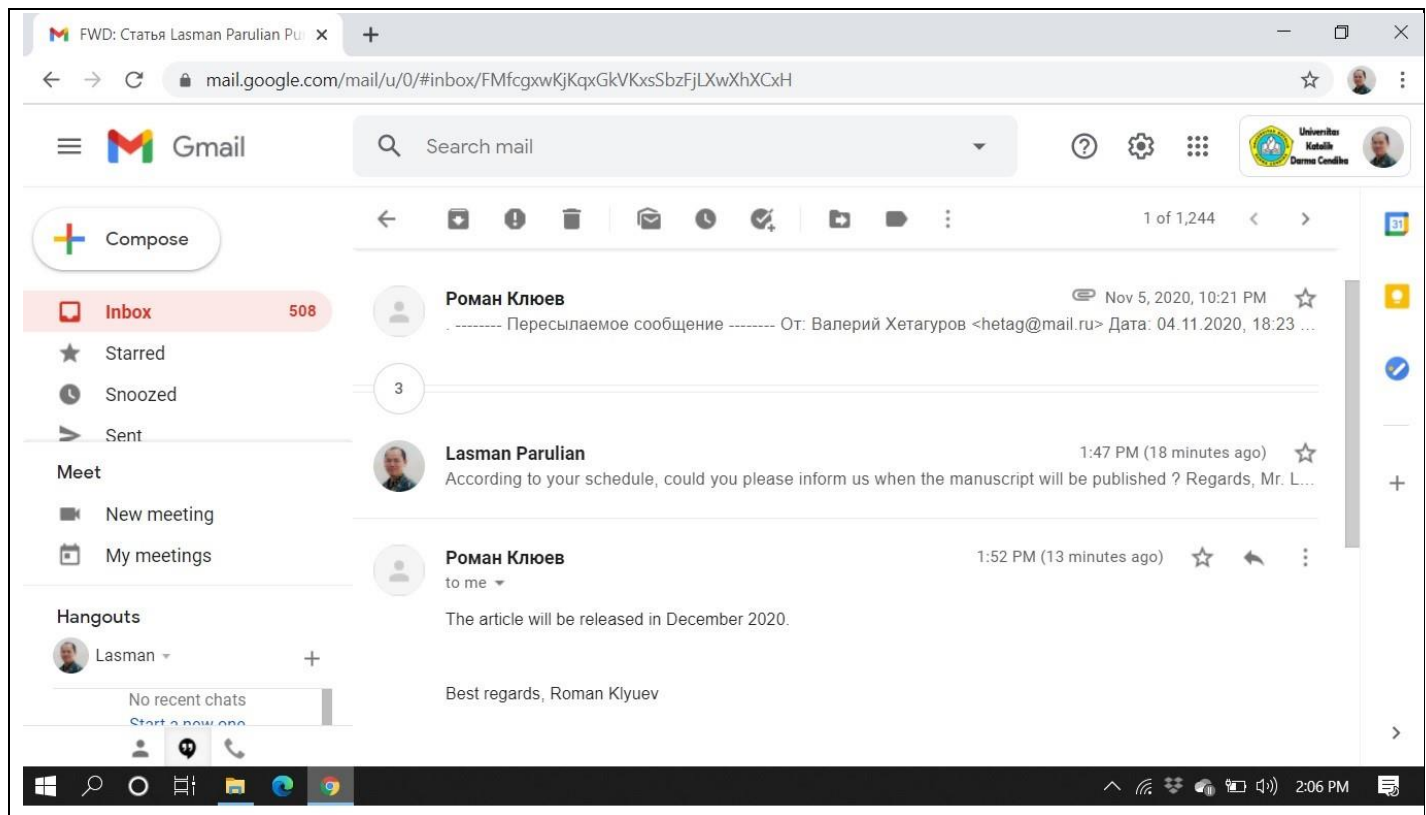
FWD: Статья Lasman Parulian Pu ×

mail.google.com/mail/u/0/#inbox/FMfcgxwKjKqxGkVKxsSbzFjLXwXhXCxH

Gmail

Search mail

Universitas Katolik Darma Cendika

Compose

Inbox 508
Starred
Snoozed
Sent

Meet
New meeting
My meetings

Hangouts
Lasman
No recent chats
Start a new one

1 of 1,244

Роман Клюев
Nov 5, 2020, 10:21 PM
. -------- Пересылаемое сообщение -------- От: Валерий Хетагуров <hetag@mail.ru> Дата: 04.11.2020, 18:23 ...

3

Lasman Parulian
1:47 PM (18 minutes ago)
According to your schedule, could you please inform us when the manuscript will be published ? Regards, Mr. L...

Роман Клюев
1:52 PM (13 minutes ago)
to me

The article will be released in December 2020.

Best regards, Roman Klyuev

31

2:06 PM